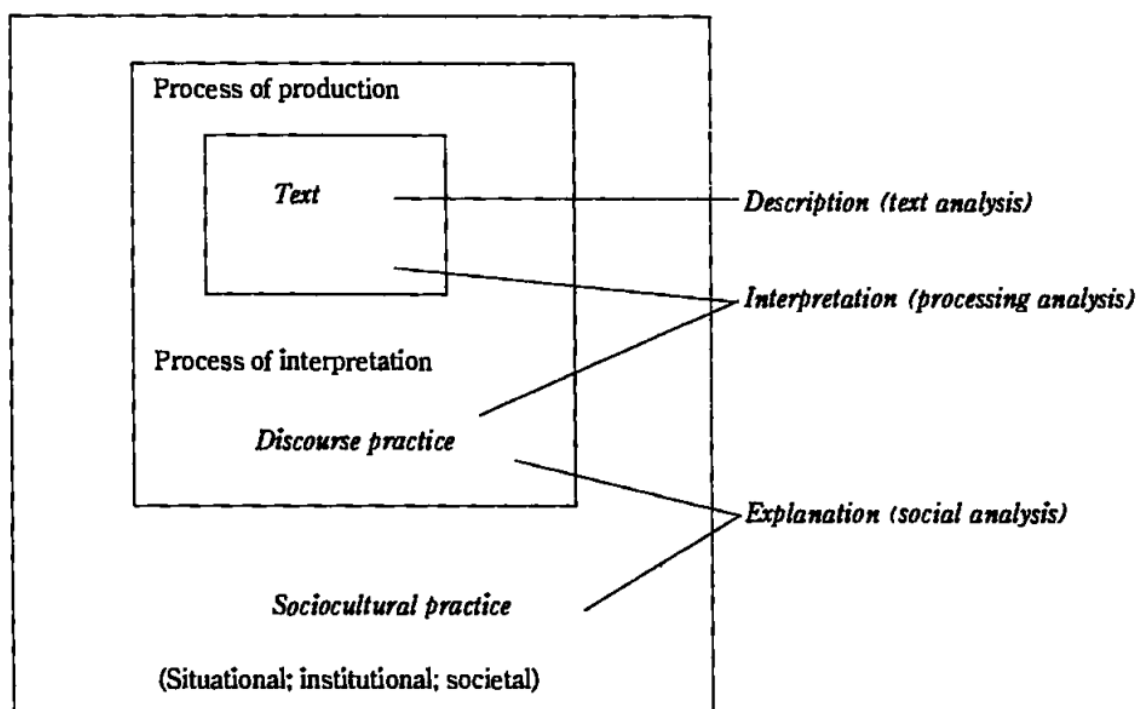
Process of production

Text

Description (text analysis)

Interpretation (processing analysis)

Process of interpretation

Discourse practice

Explanation (social analysis)

Sociocultural practice

(Situational; institutional; societal)